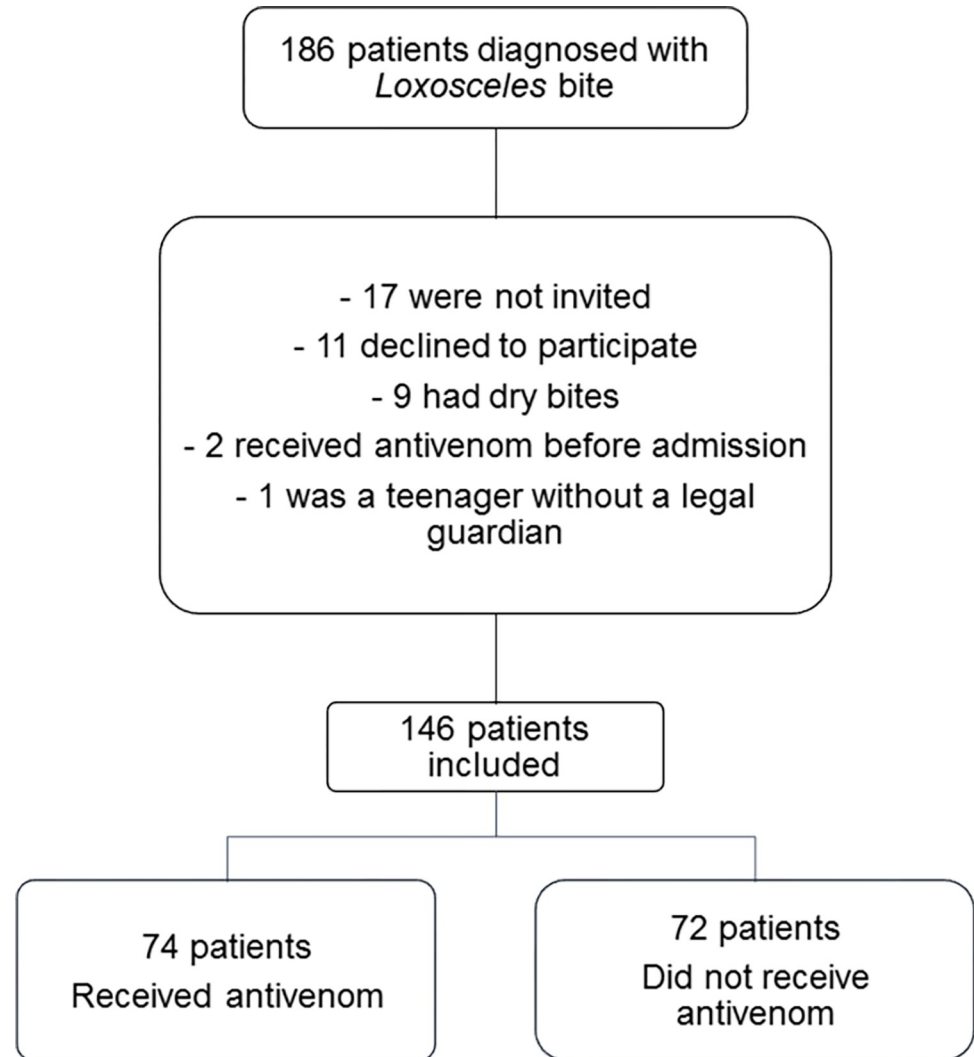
186 patients diagnosed with *Loxosceles* bite

- 17 were not invited
- 11 declined to participate
- 9 had dry bites
- 2 received antivenom before admission
- 1 was a teenager without a legal guardian

146 patients included

74 patients
Received antivenom

72 patients
Did not receive antivenom